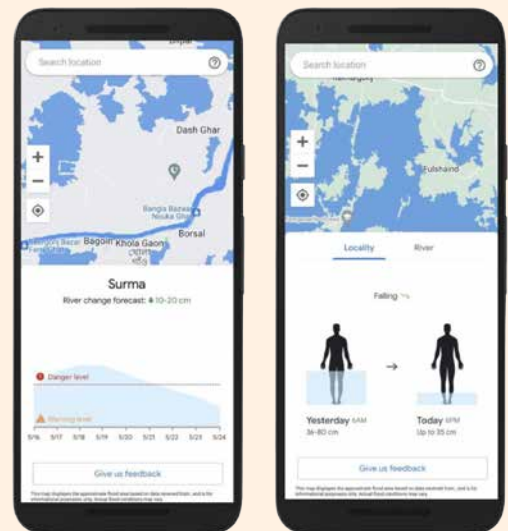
Search location

Dash Ghar

Bangla Bazaar Nouka Ghat

Bagoin Khola Gaon

Borsal

Surma

River change forecast: 10-20 cm

Danger level

Warning level

5/16 5/17 5/18 5/19 5/20 5/21 5/22 5/23 5/24

Give us feedback

This map displays the approximate flood area based on data received from, and is for informational purposes only. Actual flood conditions may vary.

Search location

Fulshaind

Locality River

Falling

Yesterday 6AM
36-80 cm

Today 6PM
Up to 35 cm

Give us feedback

This map displays the approximate flood area based on data received from, and is for informational purposes only. Actual flood conditions may vary.